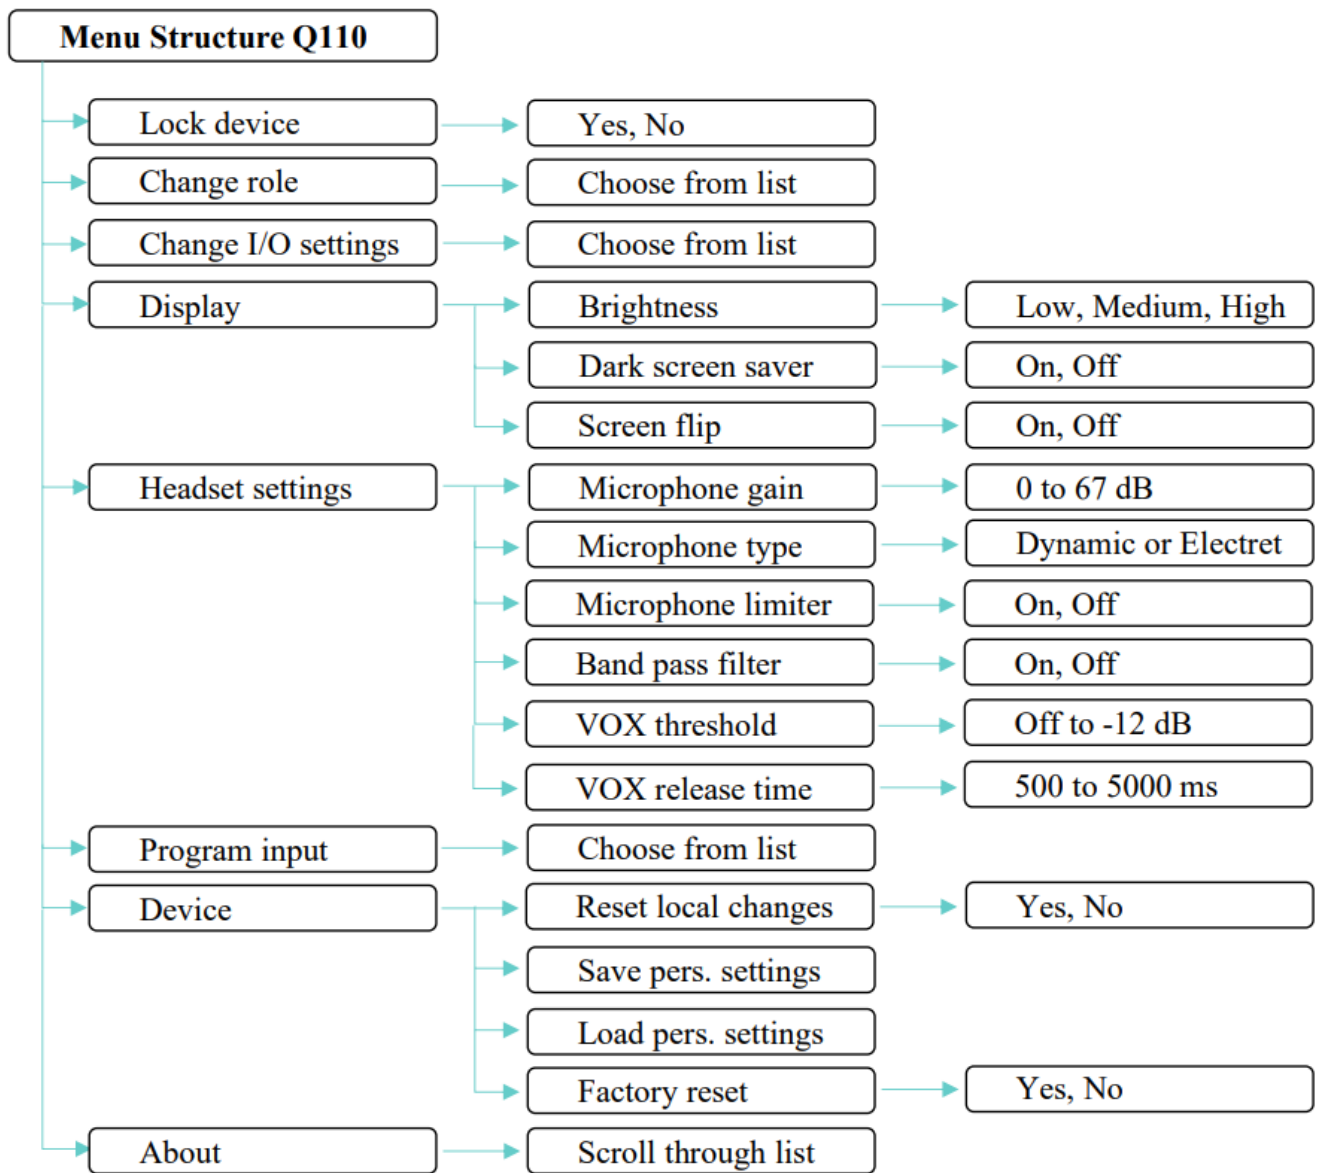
Menu Structure Q110

Lock device
Yes, No

Change role
Choose from list

Change I/O settings
Choose from list

Display
Brightness
Low, Medium, High
Dark screen saver
On, Off
Screen flip
On, Off

Headset settings
Microphone gain
0 to 67 dB
Microphone type
Dynamic or Electret
Microphone limiter
On, Off
Band pass filter
On, Off
VOX threshold
Off to -12 dB
VOX release time
500 to 5000 ms

Program input
Choose from list

Device
Reset local changes
Yes, No
Save pers. settings
Load pers. settings
Factory reset
Yes, No

About
Scroll through list